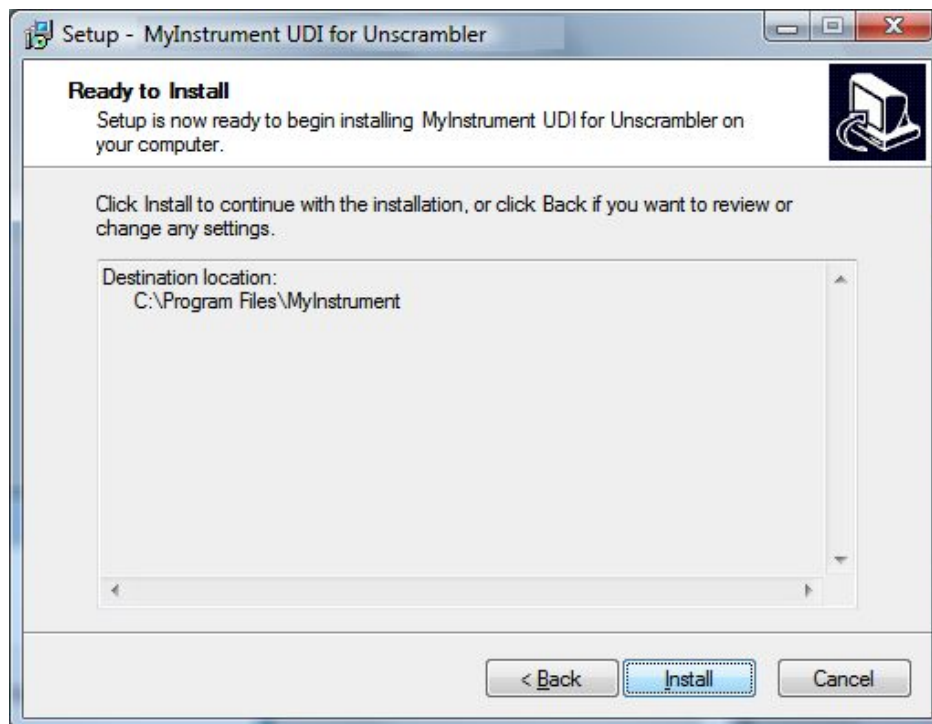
Setup - MyInstrument UDI for Unscrambler

Ready to Install
Setup is now ready to begin installing MyInstrument UDI for Unscrambler on your computer.

Click Install to continue with the installation, or click Back if you want to review or change any settings.

Destination location:
C:\Program Files\MyInstrument

< Back
Install
Cancel